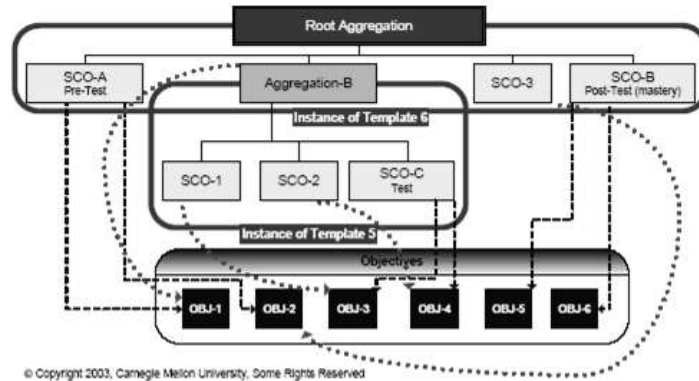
Root Aggregation

SCO-A
Pre-Test

Aggregation-B

SCO-3

SCO-B
Post-Test (mastery)

Instance of Template 6

SCO-1

SCO-2

SCO-C
Test

Instance of Template 5

Objectives

OBJ-1

OBJ-2

OBJ-3

OBJ-4

OBJ-5

OBJ-6

© Copyright 2003, Carnegie Mellon University, Some Rights Reserved